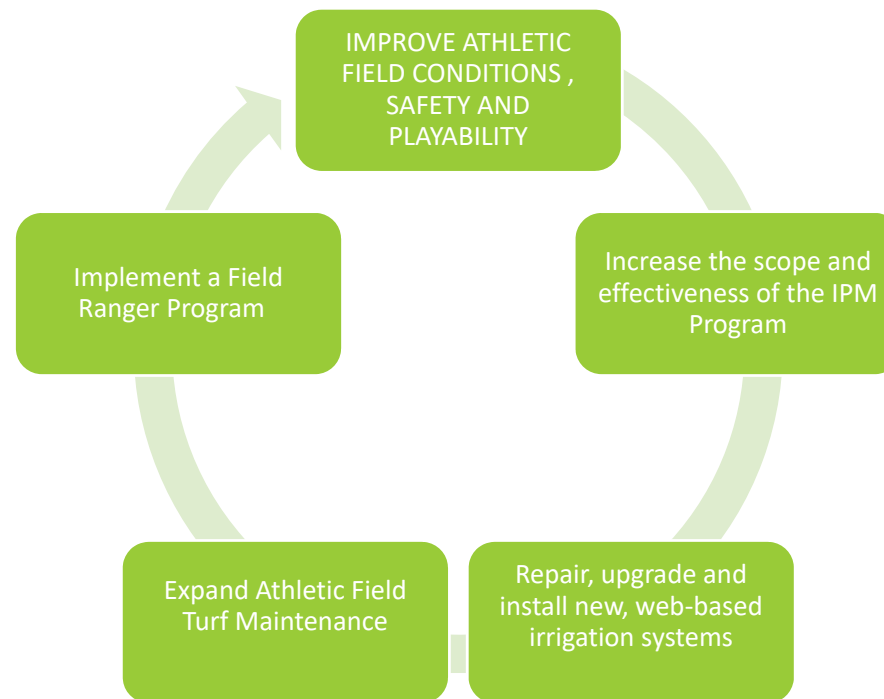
IMPROVE ATHLETIC FIELD CONDITIONS , SAFETY AND PLAYABILITY

Increase the scope and effectiveness of the IPM Program

Repair, upgrade and install new, web-based irrigation systems

Expand Athletic Field Turf Maintenance

Implement a Field Ranger Program